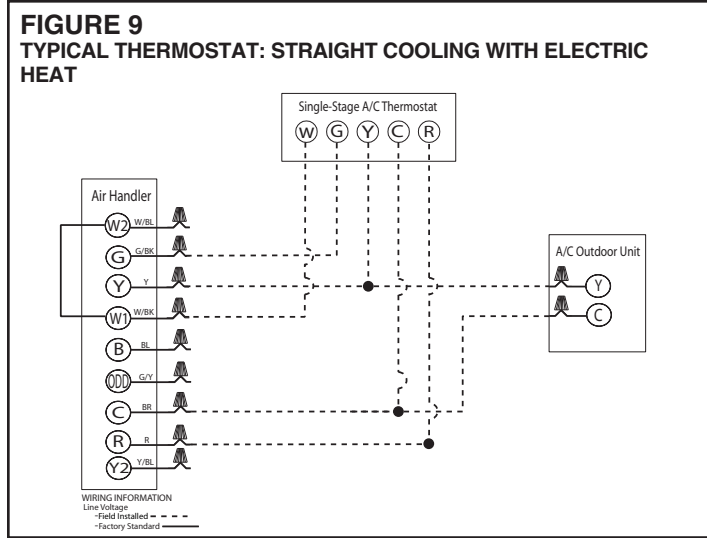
FIGURE 9
TYPICAL THERMOSTAT: STRAIGHT COOLING WITH ELECTRIC HEAT

Single-Stage A/C Thermostat
W G Y C R

Air Handler
W2 W/BL
G G/BK
Y Y
W1 W/BK
B BL
ODD G/Y
C BR
R R
Y2 Y/BL

A/C Outdoor Unit
Y
C

WIRING INFORMATION
Line Voltage
- Field Installed
- Factory Standard